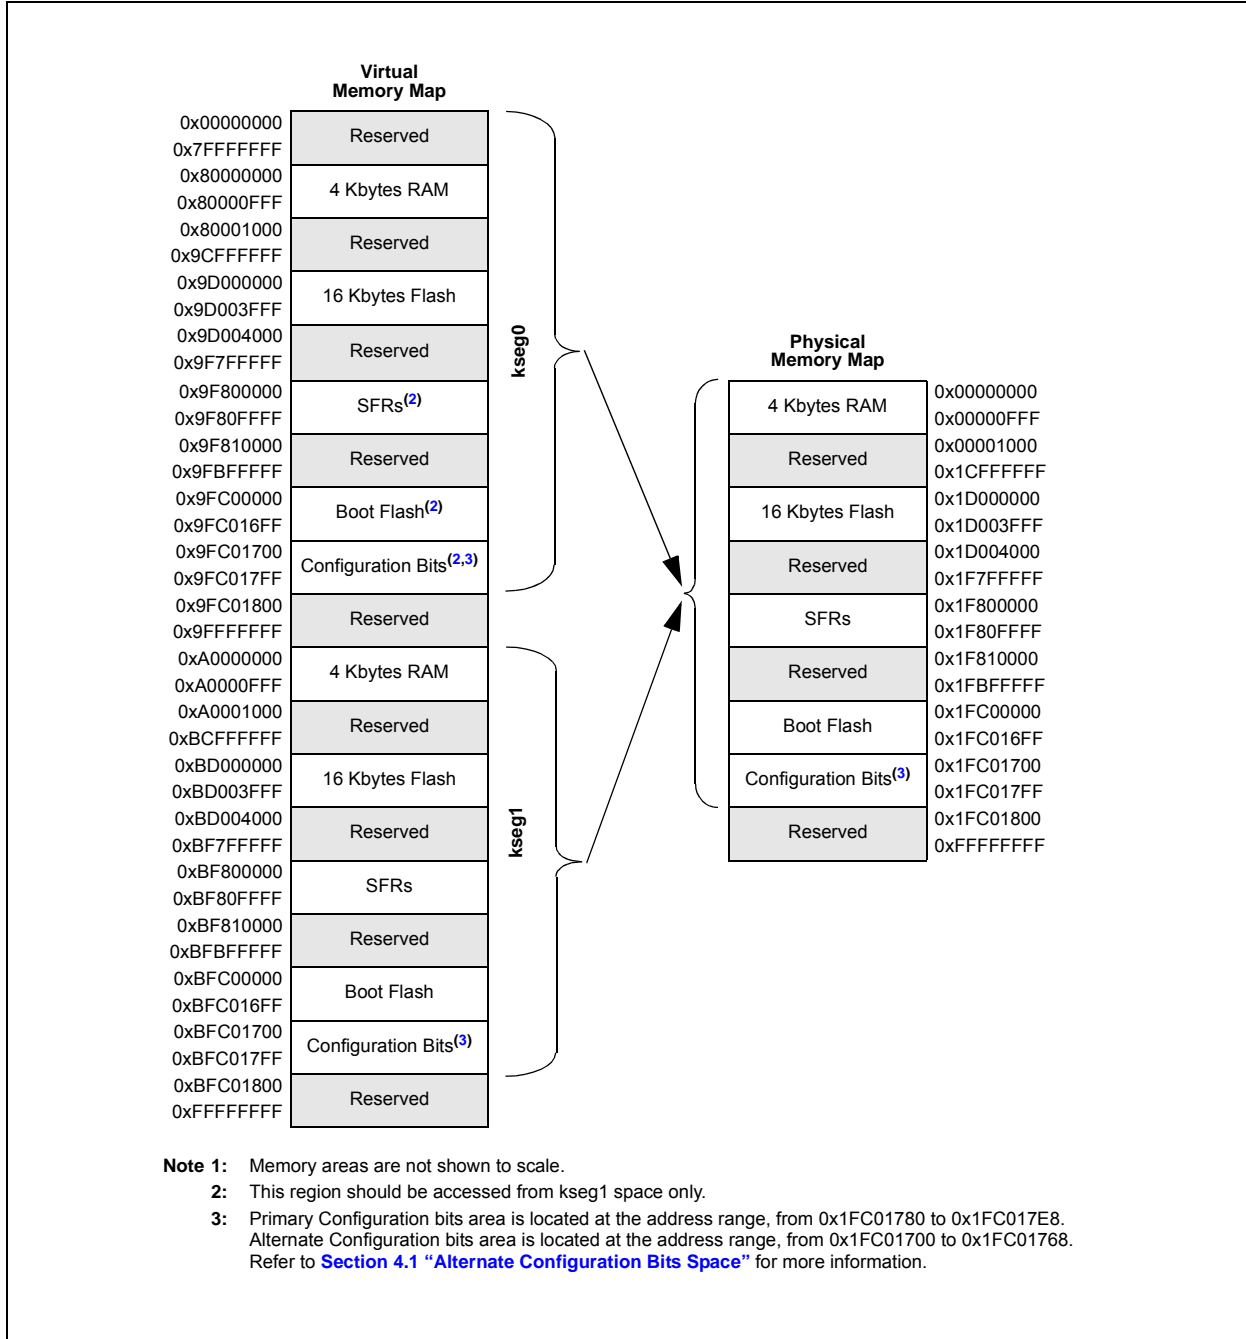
Virtual Memory Map

| | |
|---|---|
| 0x00000000<br>0x7FFFFFFF | Reserved |
| 0x80000000<br>0x80000FFF | 4 Kbytes RAM |
| 0x80001000<br>0x9CFFFFFF | Reserved |
| 0x9D000000<br>0x9D003FFF | 16 Kbytes Flash |
| 0x9D004000<br>0x9F7FFFFF | Reserved |
| 0x9F800000<br>0x9F80FFFF | SFRs$^{(2)}$ |
| 0x9F810000<br>0x9FBFFFFF | Reserved |
| 0x9FC00000<br>0x9FC016FF | Boot Flash$^{(2)}$ |
| 0x9FC01700<br>0x9FC017FF | Configuration Bits$^{(2,3)}$ |
| 0x9FC01800<br>0x9FFFFFFF | Reserved |
| 0xA0000000<br>0xA0000FFF | 4 Kbytes RAM |
| 0xA0001000<br>0xBCFFFFFF | Reserved |
| 0xBD000000<br>0xBD003FFF | 16 Kbytes Flash |
| 0xBD004000<br>0xBF7FFFFF | Reserved |
| 0xBF800000<br>0xBF80FFFF | SFRs |
| 0xBF810000<br>0xBFBFFFFF | Reserved |
| 0xBFC00000<br>0xBFC016FF | Boot Flash |
| 0xBFC01700<br>0xBFC017FF | Configuration Bits$^{(3)}$ |
| 0xBFC01800<br>0xFFFFFFFF | Reserved |

kseg0

kseg1

Physical Memory Map

| | |
|---|---|
| 4 Kbytes RAM | 0x00000000<br>0x00000FFF |
| Reserved | 0x00001000<br>0x1CFFFFFF |
| 16 Kbytes Flash | 0x1D000000<br>0x1D003FFF |
| Reserved | 0x1D004000<br>0x1F7FFFFF |
| SFRs | 0x1F800000<br>0x1F80FFFF |
| Reserved | 0x1F810000<br>0x1FBFFFFF |
| Boot Flash | 0x1FC00000<br>0x1FC016FF |
| Configuration Bits$^{(3)}$ | 0x1FC01700<br>0x1FC017FF |
| Reserved | 0x1FC01800<br>0xFFFFFFFF |

Note 1: Memory areas are not shown to scale.
2: This region should be accessed from kseg1 space only.
3: Primary Configuration bits area is located at the address range, from 0x1FC01780 to 0x1FC017E8. Alternate Configuration bits area is located at the address range, from 0x1FC01700 to 0x1FC01768. Refer to Section 4.1 “Alternate Configuration Bits Space” for more information.